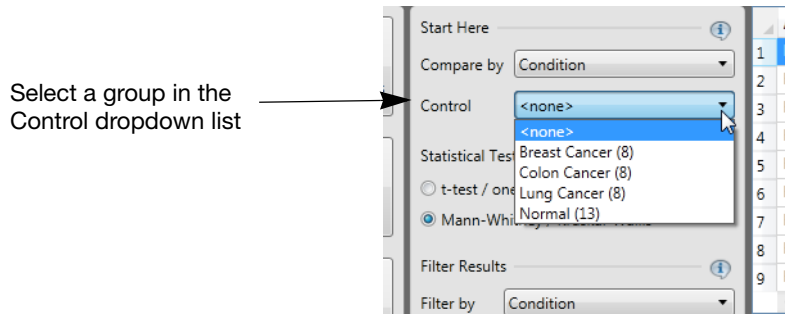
Select a group in the Control dropdown list

Start Here

Compare by Condition

Control <none>

<none>
Breast Cancer (8)
Colon Cancer (8)
Lung Cancer (8)
Normal (13)

Statistical Test

t-test / one

Mann-Whi

Filter Results

Filter by Condition

1
2
3
4
5
6
7
8
9